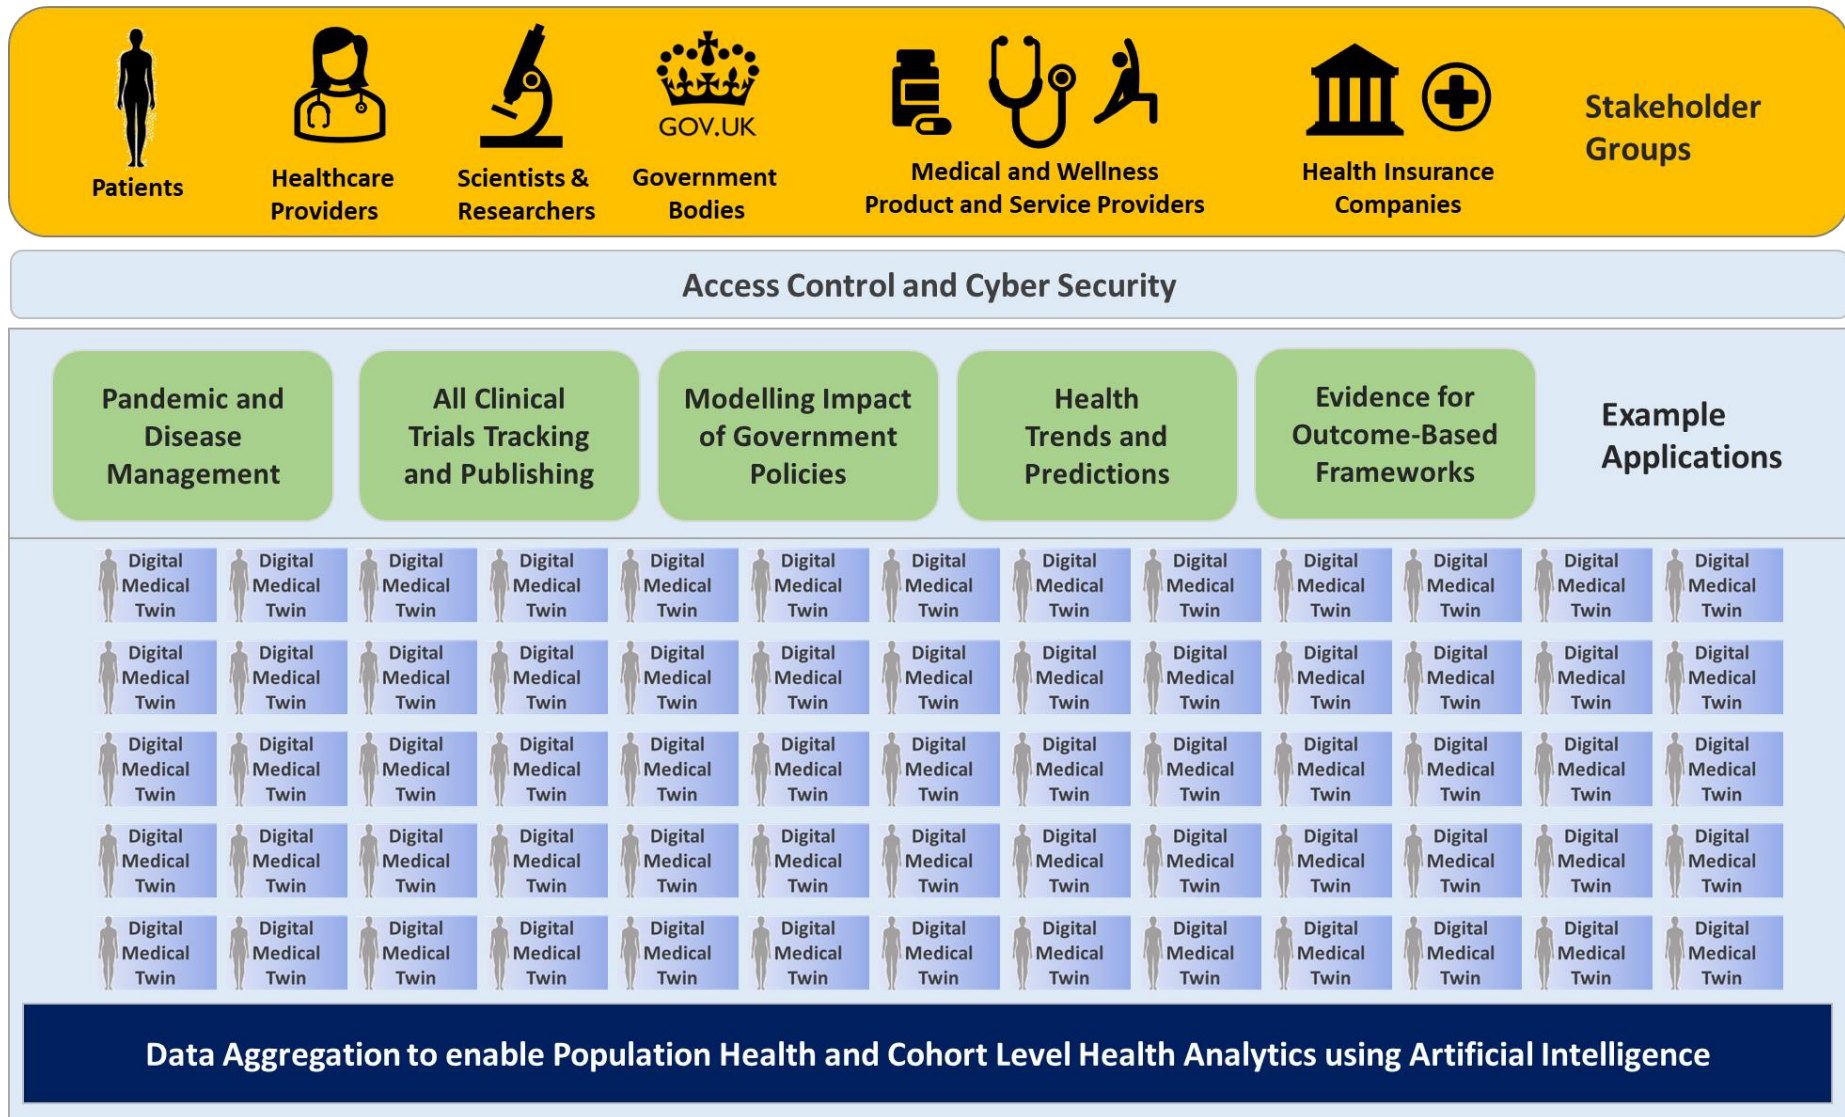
Patients

Healthcare Providers

Scientists & Researchers

GOV.UK

Government Bodies

Medical and Wellness Product and Service Providers

Health Insurance Companies

Stakeholder Groups

Access Control and Cyber Security

Pandemic and Disease Management

All Clinical Trials Tracking and Publishing

Modelling Impact of Government Policies

Health Trends and Predictions

Evidence for Outcome-Based Frameworks

Example Applications

| Digital Medical Twin | Digital Medical Twin | Digital Medical Twin | Digital Medical Twin | Digital Medical Twin | Digital Medical Twin | Digital Medical Twin | Digital Medical Twin | Digital Medical Twin | Digital Medical Twin | Digital Medical Twin | Digital Medical Twin | Digital Medical Twin |
|---|---|---|---|---|---|---|---|---|---|---|---|---|
| Digital Medical Twin | Digital Medical Twin | Digital Medical Twin | Digital Medical Twin | Digital Medical Twin | Digital Medical Twin | Digital Medical Twin | Digital Medical Twin | Digital Medical Twin | Digital Medical Twin | Digital Medical Twin | Digital Medical Twin | Digital Medical Twin |
| Digital Medical Twin | Digital Medical Twin | Digital Medical Twin | Digital Medical Twin | Digital Medical Twin | Digital Medical Twin | Digital Medical Twin | Digital Medical Twin | Digital Medical Twin | Digital Medical Twin | Digital Medical Twin | Digital Medical Twin | Digital Medical Twin |
| Digital Medical Twin | Digital Medical Twin | Digital Medical Twin | Digital Medical Twin | Digital Medical Twin | Digital Medical Twin | Digital Medical Twin | Digital Medical Twin | Digital Medical Twin | Digital Medical Twin | Digital Medical Twin | Digital Medical Twin | Digital Medical Twin |
| Digital Medical Twin | Digital Medical Twin | Digital Medical Twin | Digital Medical Twin | Digital Medical Twin | Digital Medical Twin | Digital Medical Twin | Digital Medical Twin | Digital Medical Twin | Digital Medical Twin | Digital Medical Twin | Digital Medical Twin | Digital Medical Twin |

Data Aggregation to enable Population Health and Cohort Level Health Analytics using Artificial Intelligence